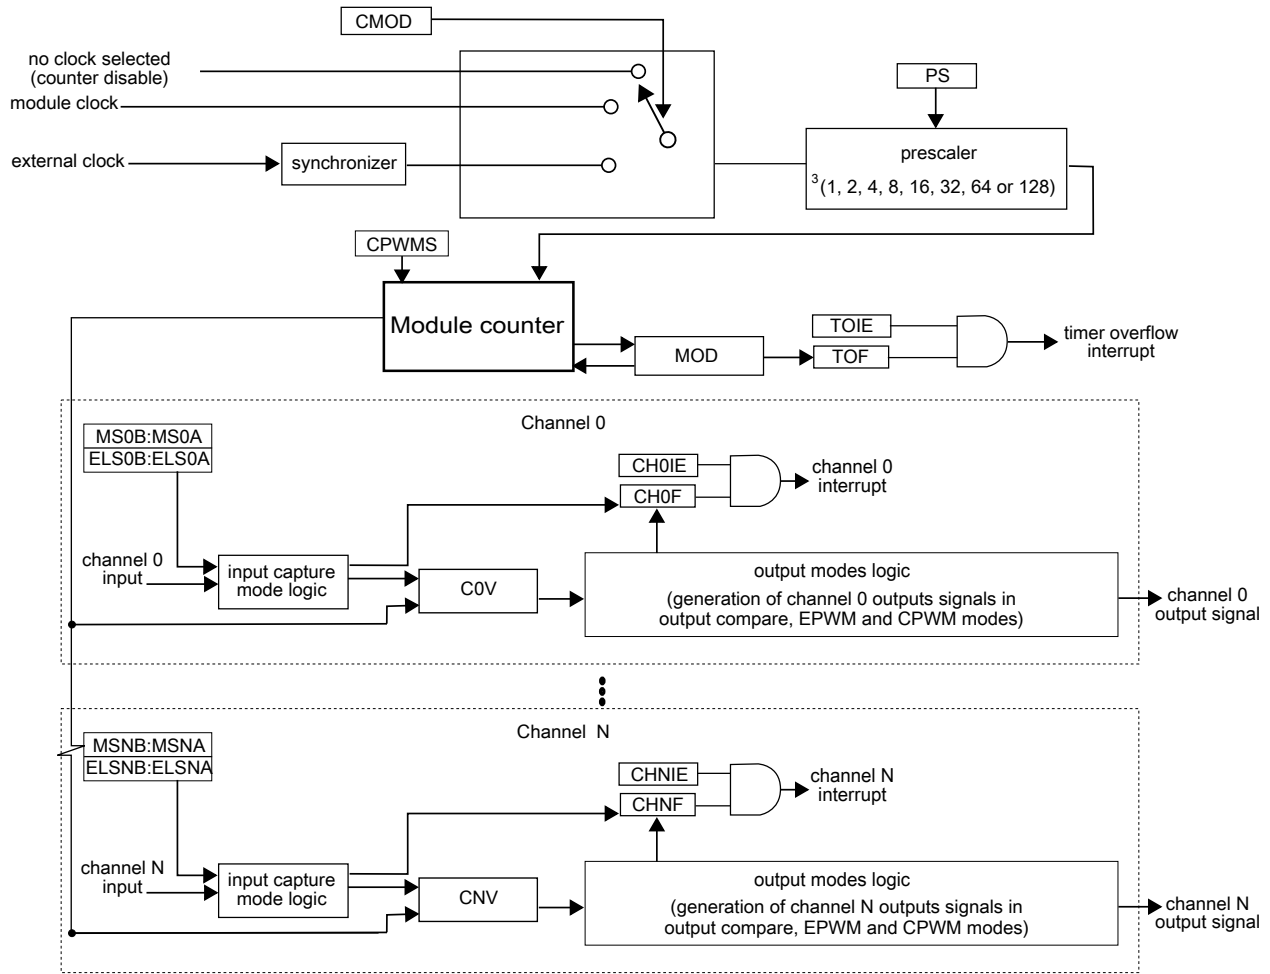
CMOD

no clock selected
(counter disable)
module clock
external clock
synchronizer

PS
prescaler
$^3$(1, 2, 4, 8, 16, 32, 64 or 128)

CPWMS
Module counter
MOD
TOIE
TOF
timer overflow interrupt

Channel 0
MS0B:MS0A
ELS0B:ELS0A
CH0IE
CH0F
channel 0 interrupt
channel 0 input
input capture mode logic
C0V
output modes logic
(generation of channel 0 outputs signals in output compare, EPWM and CPWM modes)
channel 0 output signal

Channel N
MSNB:MSNA
ELSNB:ELSNA
CHNIE
CHNF
channel N interrupt
channel N input
input capture mode logic
CNV
output modes logic
(generation of channel N outputs signals in output compare, EPWM and CPWM modes)
channel N output signal